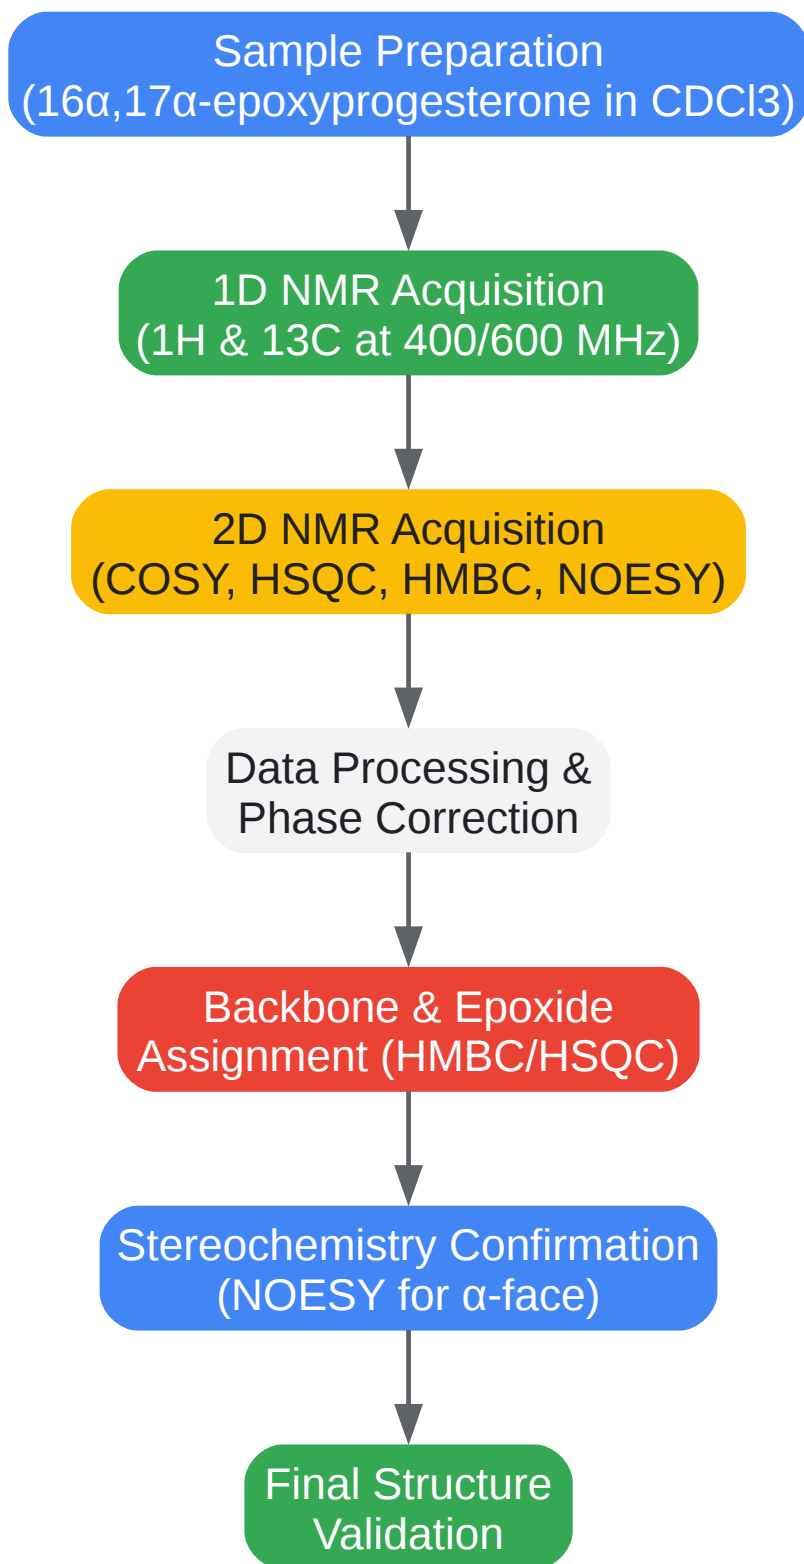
Sample Preparation
(16α,17α-epoxyprogesterone in CDCl3)

1D NMR Acquisition
(1H & 13C at 400/600 MHz)

2D NMR Acquisition
(COSY, HSQC, HMBC, NOESY)

Data Processing &
Phase Correction

Backbone & Epoxide
Assignment (HMBC/HSQC)

Stereochemistry Confirmation
(NOESY for α-face)

Final Structure
Validation